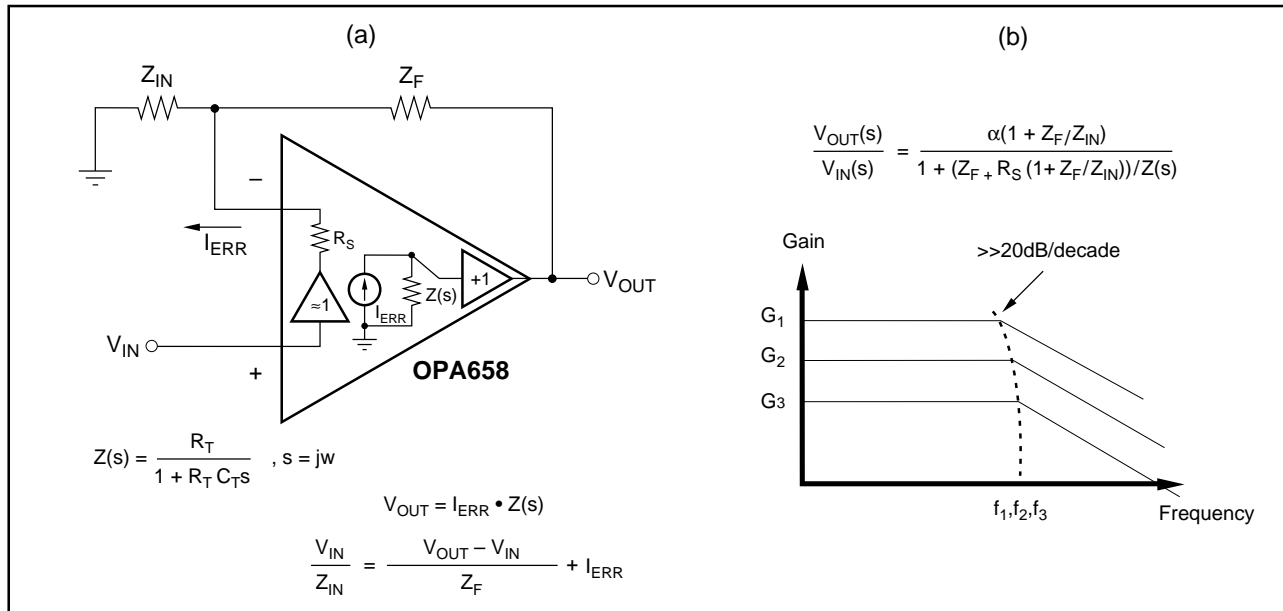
(a)

$Z_{IN}$

$Z_F$

–

$I_{ERR}$

$R_S$

+1

$V_{OUT}$

≈1

$I_{ERR}$

Z(s)

$V_{IN}$

+

OPA658

$Z(s) = \frac{R_T}{1 + R_T C_T s}$ , s = jw

$V_{OUT} = I_{ERR} \bullet Z(s)$

$\frac{V_{IN}}{Z_{IN}} = \frac{V_{OUT} - V_{IN}}{Z_F} + I_{ERR}$

(b)

$\frac{V_{OUT}(s)}{V_{IN}(s)} = \frac{\alpha(1 + Z_F/Z_{IN})}{1 + (Z_F + R_S(1 + Z_F/Z_{IN}))/Z(s)}$

Gain

>>20dB/decade

$G_1$

$G_2$

$G_3$

$f_1, f_2, f_3$

Frequency